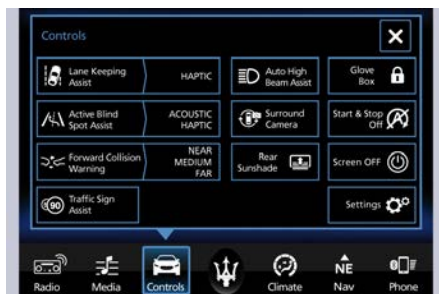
Controls

Lane Keeping Assist HAPTIC

Auto High Beam Assist

Glove Box

Active Blind Spot Assist ACOUSTIC HAPTIC

Surround Camera

Start & Stop Off

Forward Collision Warning NEAR MEDIUM FAR

Rear Sunshade

Screen OFF

90 Traffic Sign Assist

Settings

Radio Media Controls Climate NE Nav Phone